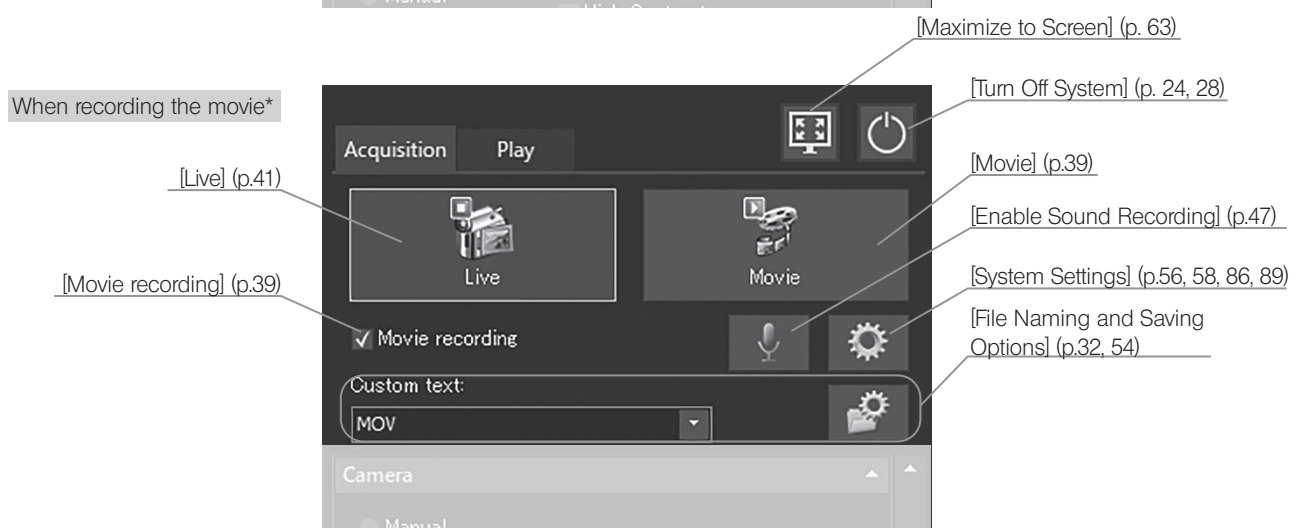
[Maximize to Screen] (p. 63)

[Turn Off System] (p. 24, 28)

When recording the movie*

Acquisition Play

[Live] (p.41)

[Movie] (p.39)

[Enable Sound Recording] (p.47)

Live

Movie

[System Settings] (p.56, 58, 86, 89)

[Movie recording] (p.39)

[File Naming and Saving Options] (p.32, 54)

Movie recording

Custom text:

MOV

Camera

Manual